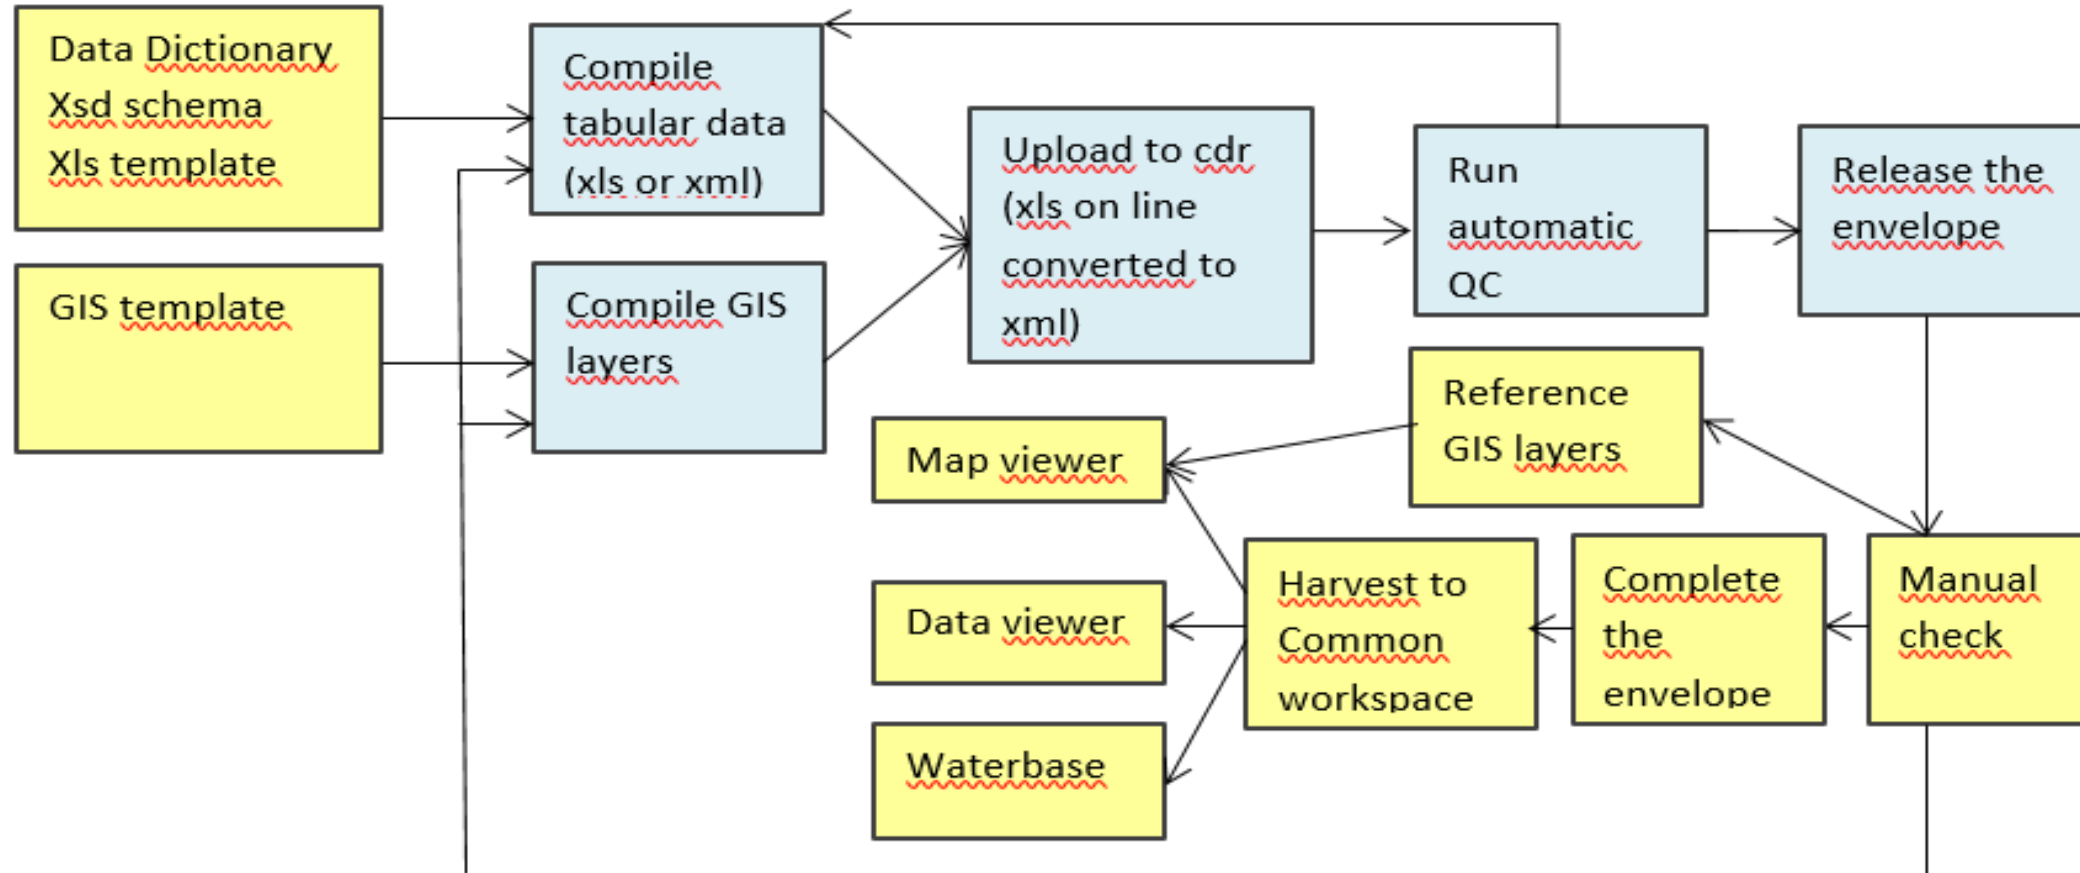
Data Dictionary
Xsd schema
Xls template

GIS template

Compile tabular data (xls or xml)

Compile GIS layers

Upload to cdr (xls on line converted to xml)

Run automatic QC

Release the envelope

Reference GIS layers

Map viewer

Data viewer

Waterbase

Harvest to Common workspace

Complete the envelope

Manual check